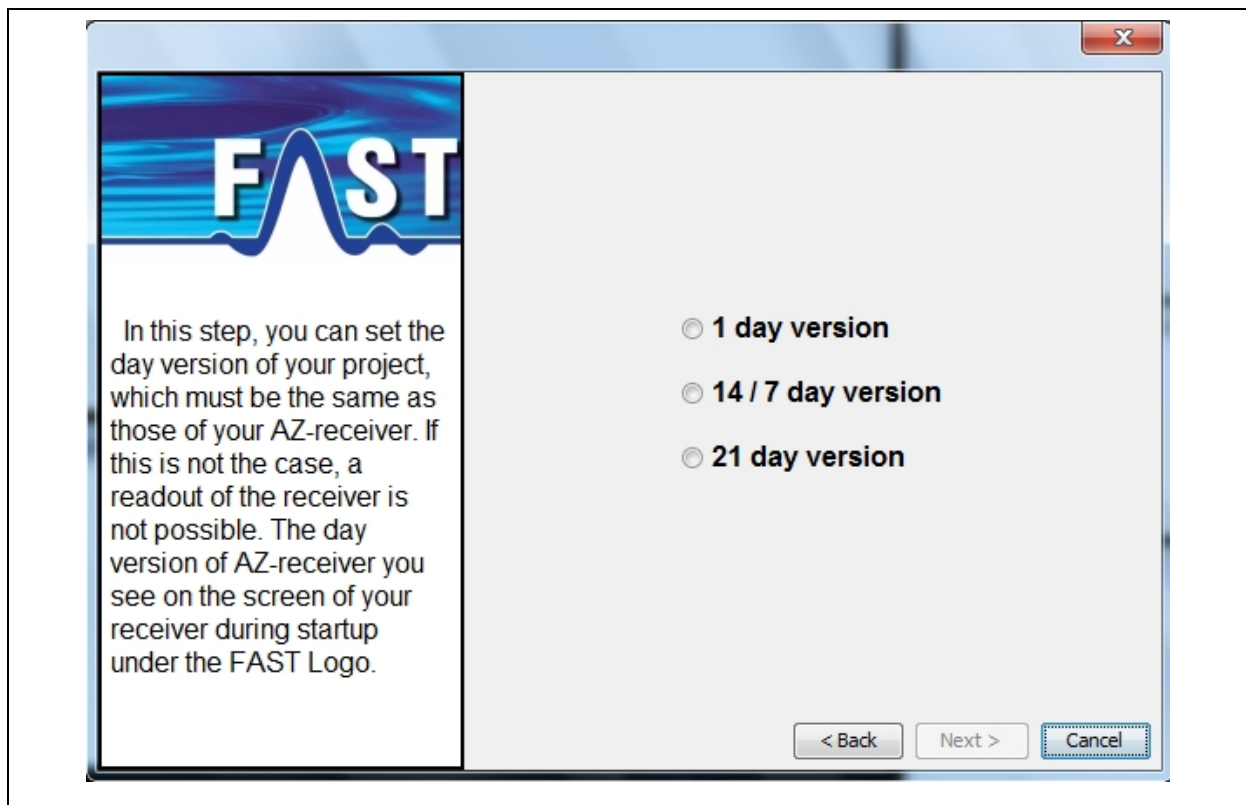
FAST

In this step, you can set the day version of your project, which must be the same as those of your AZ-receiver. If this is not the case, a readout of the receiver is not possible. The day version of AZ-receiver you see on the screen of your receiver during startup under the FAST Logo.

1 day version

14 / 7 day version

21 day version

< Back
Next >
Cancel